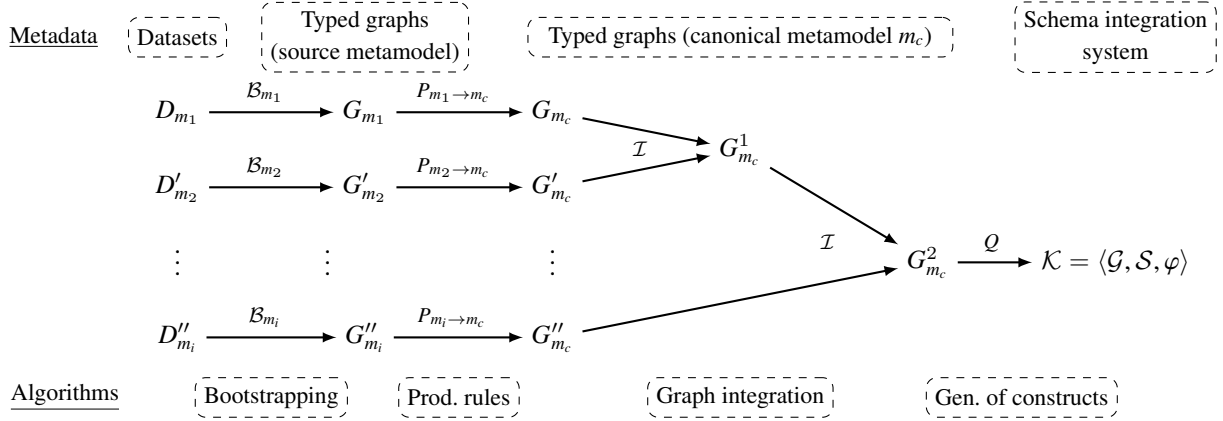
Metadata Datasets Typed graphs (source metamodel) Typed graphs (canonical metamodel $m_c$) Schema integration system

$D_{m_1}$ $\mathcal{B}_{m_1}$ $G_{m_1}$ $P_{m_1 \rightarrow m_c}$ $G_{m_c}$

$\mathcal{I}$ $G^1_{m_c}$

$D'_{m_2}$ $\mathcal{B}_{m_2}$ $G'_{m_2}$ $P_{m_2 \rightarrow m_c}$ $G'_{m_c}$

$\vdots$ $\vdots$ $\vdots$ $\mathcal{I}$ $G^2_{m_c}$ $\mathcal{Q}$ $\mathcal{K} = \langle \mathcal{G}, \mathcal{S}, \varphi \rangle$

$D''_{m_i}$ $\mathcal{B}_{m_i}$ $G''_{m_i}$ $P_{m_i \rightarrow m_c}$ $G''_{m_c}$

Algorithms Bootstrapping Prod. rules Graph integration Gen. of constructs